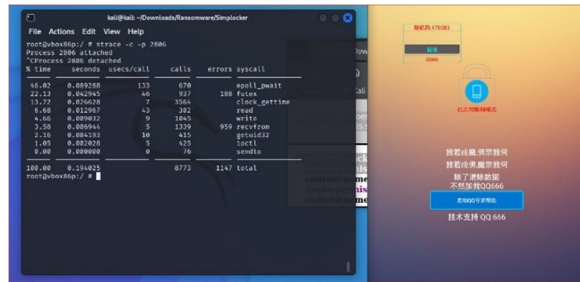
kali@kali: ~/Downloads/Ransomware/Simplocker

File Actions Edit View Help

root@vbox86p:/ # strace -c -p 2806
Process 2806 attached
^CProcess 2806 detached

| % time | seconds | usecs/call | calls | errors | syscall |
|---|---|---|---|---|---|
| 46.02 | 0.089288 | 133 | 670 | | epoll_pwait |
| 22.13 | 0.042945 | 46 | 937 | 188 | futex |
| 13.72 | 0.026628 | 7 | 3564 | | clock_gettime |
| 6.68 | 0.012967 | 43 | 302 | | read |
| 4.66 | 0.009032 | 9 | 1045 | | write |
| 3.58 | 0.006944 | 5 | 1339 | 959 | recvfrom |
| 2.16 | 0.004193 | 10 | 415 | | getuid32 |
| 1.05 | 0.002028 | 5 | 425 | | ioctl |
| 0.00 | 0.000000 | 0 | 76 | | sendto |
| 100.00 | 0.194025 | | 8773 | 1147 | total |

root@vbox86p:/ # 

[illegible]

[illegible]

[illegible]

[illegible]

我若成魔,佛奈我何
我若成佛,魔奈我何
除了激励数据
不然加我QQ666

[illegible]

技术支持 QQ:666